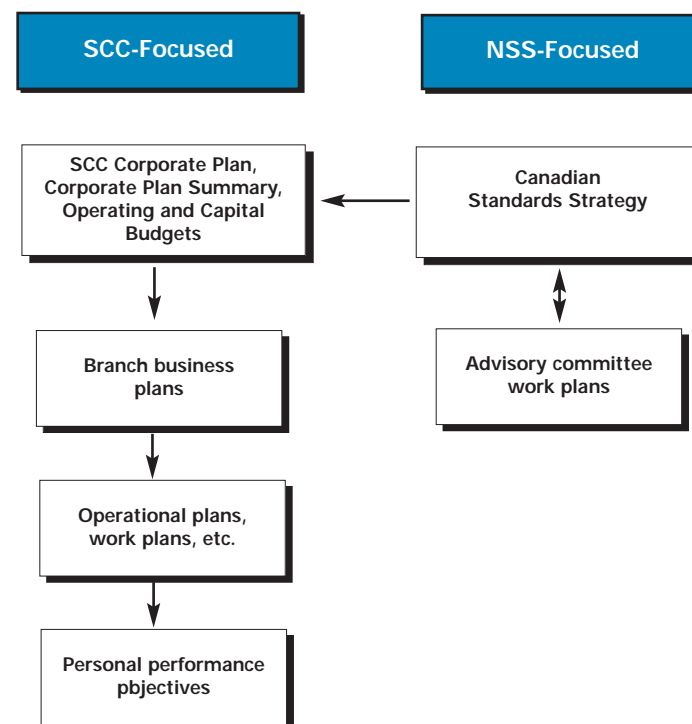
SCC-Focused

NSS-Focused

SCC Corporate Plan, Corporate Plan Summary, Operating and Capital Budgets

Canadian Standards Strategy

Branch business plans

Advisory committee work plans

Operational plans, work plans, etc.

Personal performance pbjectives